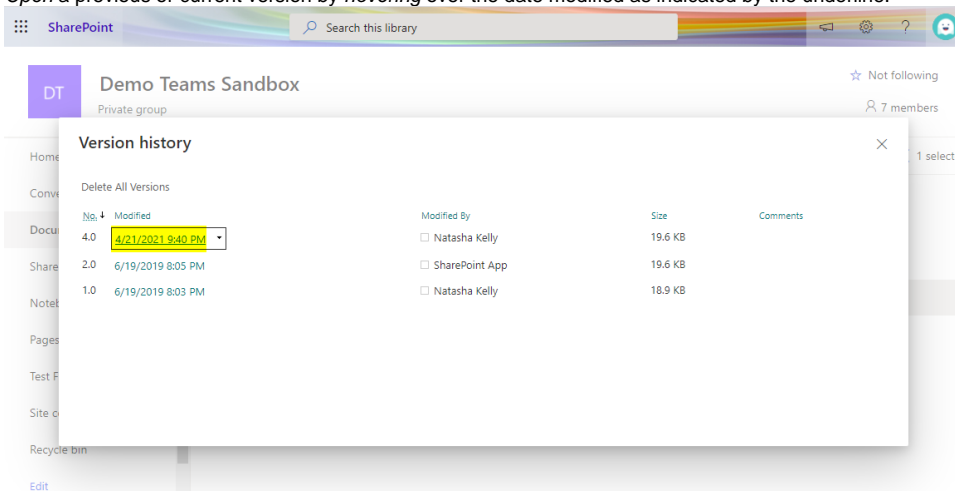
Open a previous or current version by hovering over the date modified as indicated by the underline.

SharePoint

Search this library

DT

Demo Teams Sandbox

Private group

☆ Not following

7 members

Home

Conve

Docu

Share

Noteb

Pages

Test F

Site c

Recycle bin

Edit

1 select

Version history

Delete All Versions

| No. ↓ | Modified | Modified By | Size | Comments |
|---|---|---|---|---|
| 4.0 | 4/21/2021 9:40 PM | Natasha Kelly | 19.6 KB | |
| 2.0 | 6/19/2019 8:05 PM | SharePoint App | 19.6 KB | |
| 1.0 | 6/19/2019 8:03 PM | Natasha Kelly | 18.9 KB | |